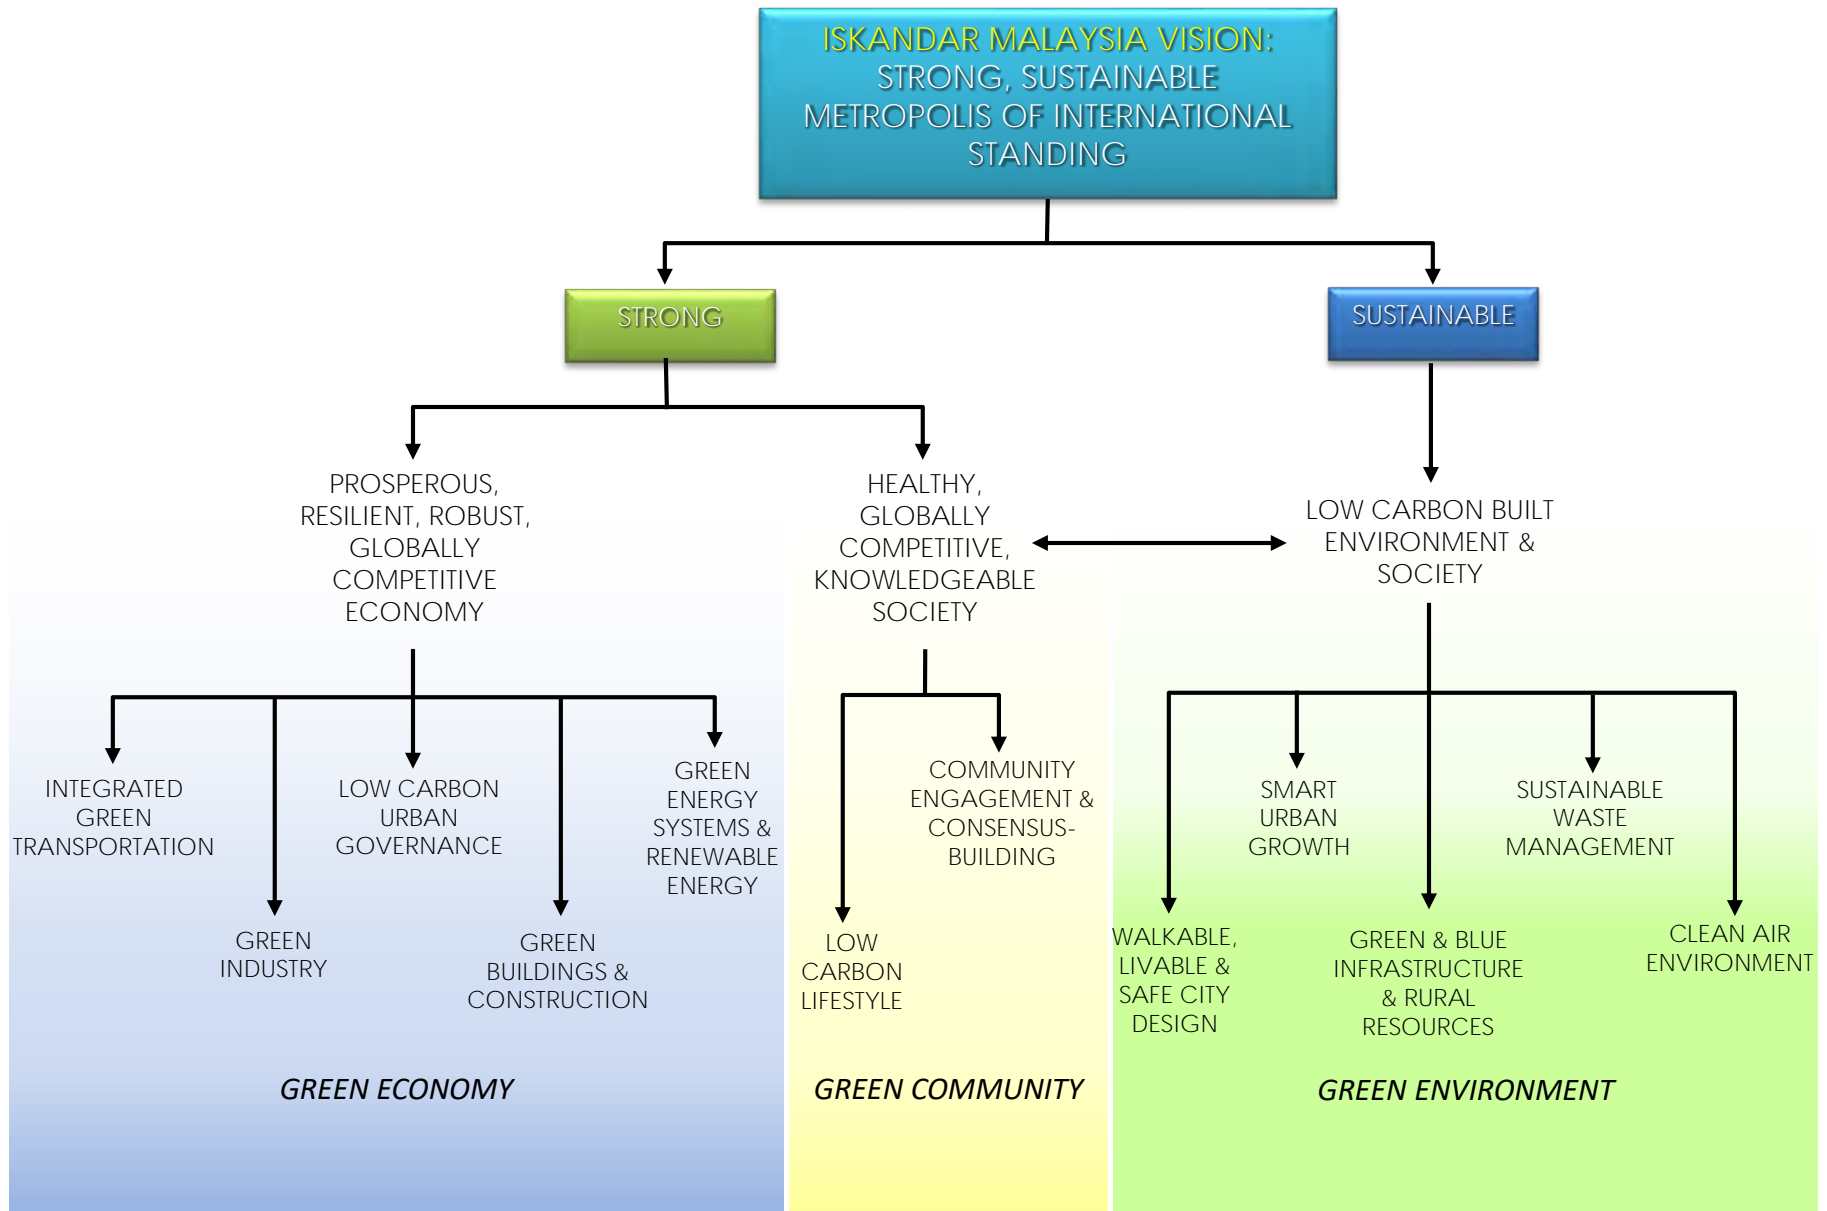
ISKANDAR MALAYSIA VISION:
STRONG, SUSTAINABLE METROPOLIS OF INTERNATIONAL STANDING

STRONG

SUSTAINABLE

PROSPEROUS, RESILIENT, ROBUST, GLOBALLY COMPETITIVE ECONOMY

HEALTHY, GLOBALLY COMPETITIVE, KNOWLEDGEABLE SOCIETY

LOW CARBON BUILT ENVIRONMENT & SOCIETY

INTEGRATED GREEN TRANSPORTATION

GREEN INDUSTRY

LOW CARBON URBAN GOVERNANCE

GREEN BUILDINGS & CONSTRUCTION

GREEN ENERGY SYSTEMS & RENEWABLE ENERGY

COMMUNITY ENGAGEMENT & CONSENSUS-BUILDING

LOW CARBON LIFESTYLE

SMART URBAN GROWTH

SUSTAINABLE WASTE MANAGEMENT

WALKABLE, LIVABLE & SAFE CITY DESIGN

GREEN & BLUE INFRASTRUCTURE & RURAL RESOURCES

CLEAN AIR ENVIRONMENT

GREEN ECONOMY

GREEN COMMUNITY

GREEN ENVIRONMENT